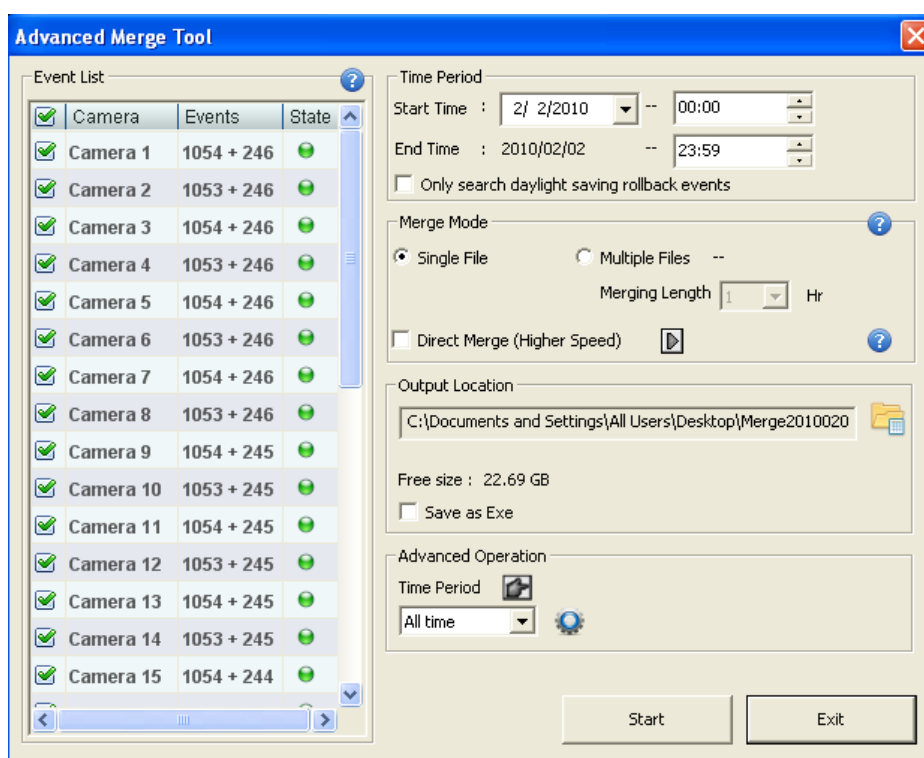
Advanced Merge Tool

Event List

| Camera | Events | State |
|---|---|---|
| Camera 1 | 1054 + 246 | |
| Camera 2 | 1053 + 246 | |
| Camera 3 | 1054 + 246 | |
| Camera 4 | 1053 + 246 | |
| Camera 5 | 1054 + 246 | |
| Camera 6 | 1053 + 246 | |
| Camera 7 | 1054 + 246 | |
| Camera 8 | 1053 + 246 | |
| Camera 9 | 1054 + 245 | |
| Camera 10 | 1053 + 245 | |
| Camera 11 | 1054 + 245 | |
| Camera 12 | 1053 + 245 | |
| Camera 13 | 1054 + 245 | |
| Camera 14 | 1053 + 245 | |
| Camera 15 | 1054 + 244 | |

Time Period
Start Time : 2/ 2/2010 -- 00:00
End Time : 2010/02/02 -- 23:59
Only search daylight saving rollback events

Merge Mode
Single File
Multiple Files --
Merging Length 1 Hr
Direct Merge (Higher Speed)

Output Location
C:\Documents and Settings\All Users\Desktop\Merge2010020
Free size : 22.69 GB
Save as Exe

Advanced Operation
Time Period
All time

Start
Exit